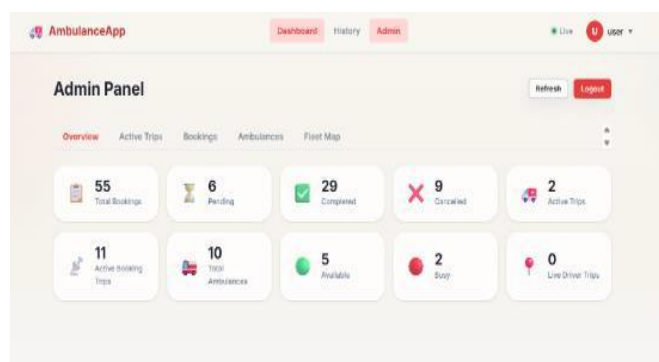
AmbulanceApp

Dashboard History Admin

Live U user

Admin Panel

Refresh Logout

Overview Active Trips Bookings Ambulances Fleet Map

55
Total Bookings

6
Pending

29
Completed

9
Canceled

2
Active Trips

11
Active Booking Trips

10
Total Ambulances

5
Available

2
Busy

0
Live Driver Trips